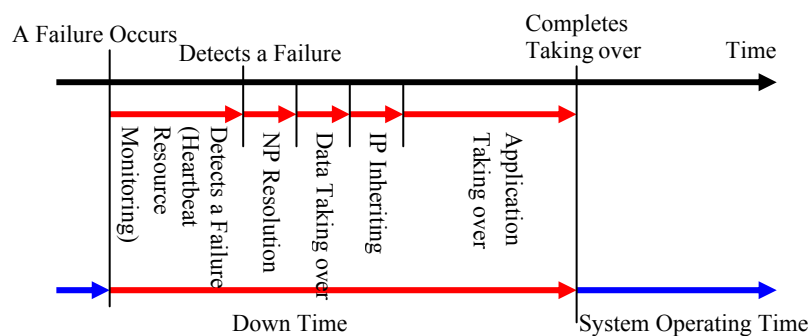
A Failure Occurs

Detects a Failure

Completes Taking over

Time

Detects a Failure (Heartbeat Resource Monitoring)

NP Resolution

Data Taking over

IP Inheriting

Application Taking over

Down Time

System Operating Time